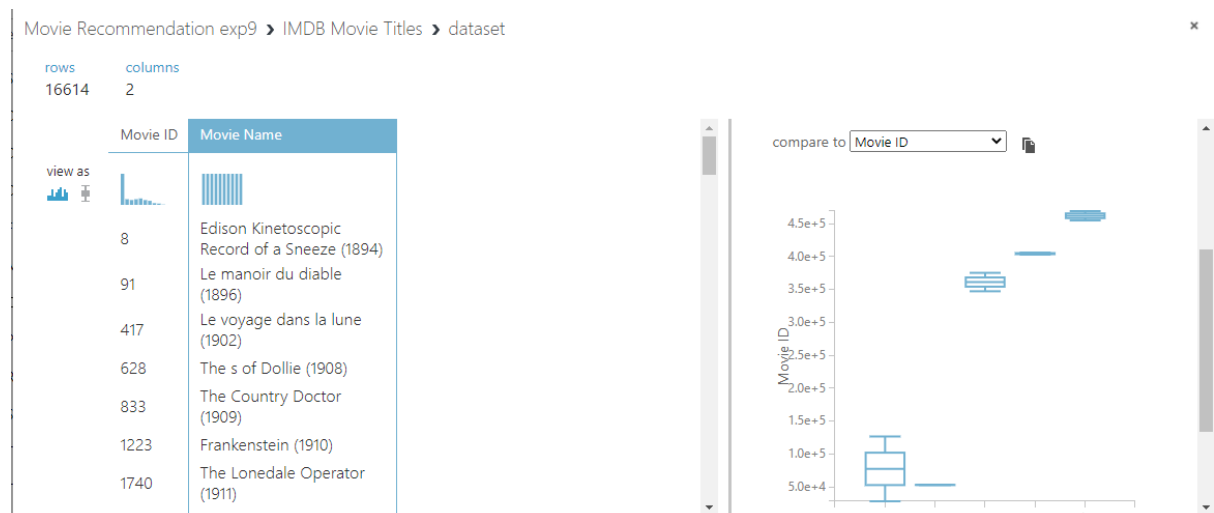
Movie Recommendation exp9 › IMDB Movie Titles › dataset

×

rows
16614

columns
2

view as

| Movie ID | Movie Name |
|---|---|
| 8 | Edison Kinetoscopic Record of a Sneeze (1894) |
| 91 | Le manoir du diable (1896) |
| 417 | Le voyage dans la lune (1902) |
| 628 | The s of Dollie (1908) |
| 833 | The Country Doctor (1909) |
| 1223 | Frankenstein (1910) |
| 1740 | The Lonedale Operator (1911) |

compare to Movie ID

Movie ID

4.5e+5
4.0e+5
3.5e+5
3.0e+5
2.5e+5
2.0e+5
1.5e+5
1.0e+5
5.0e+4